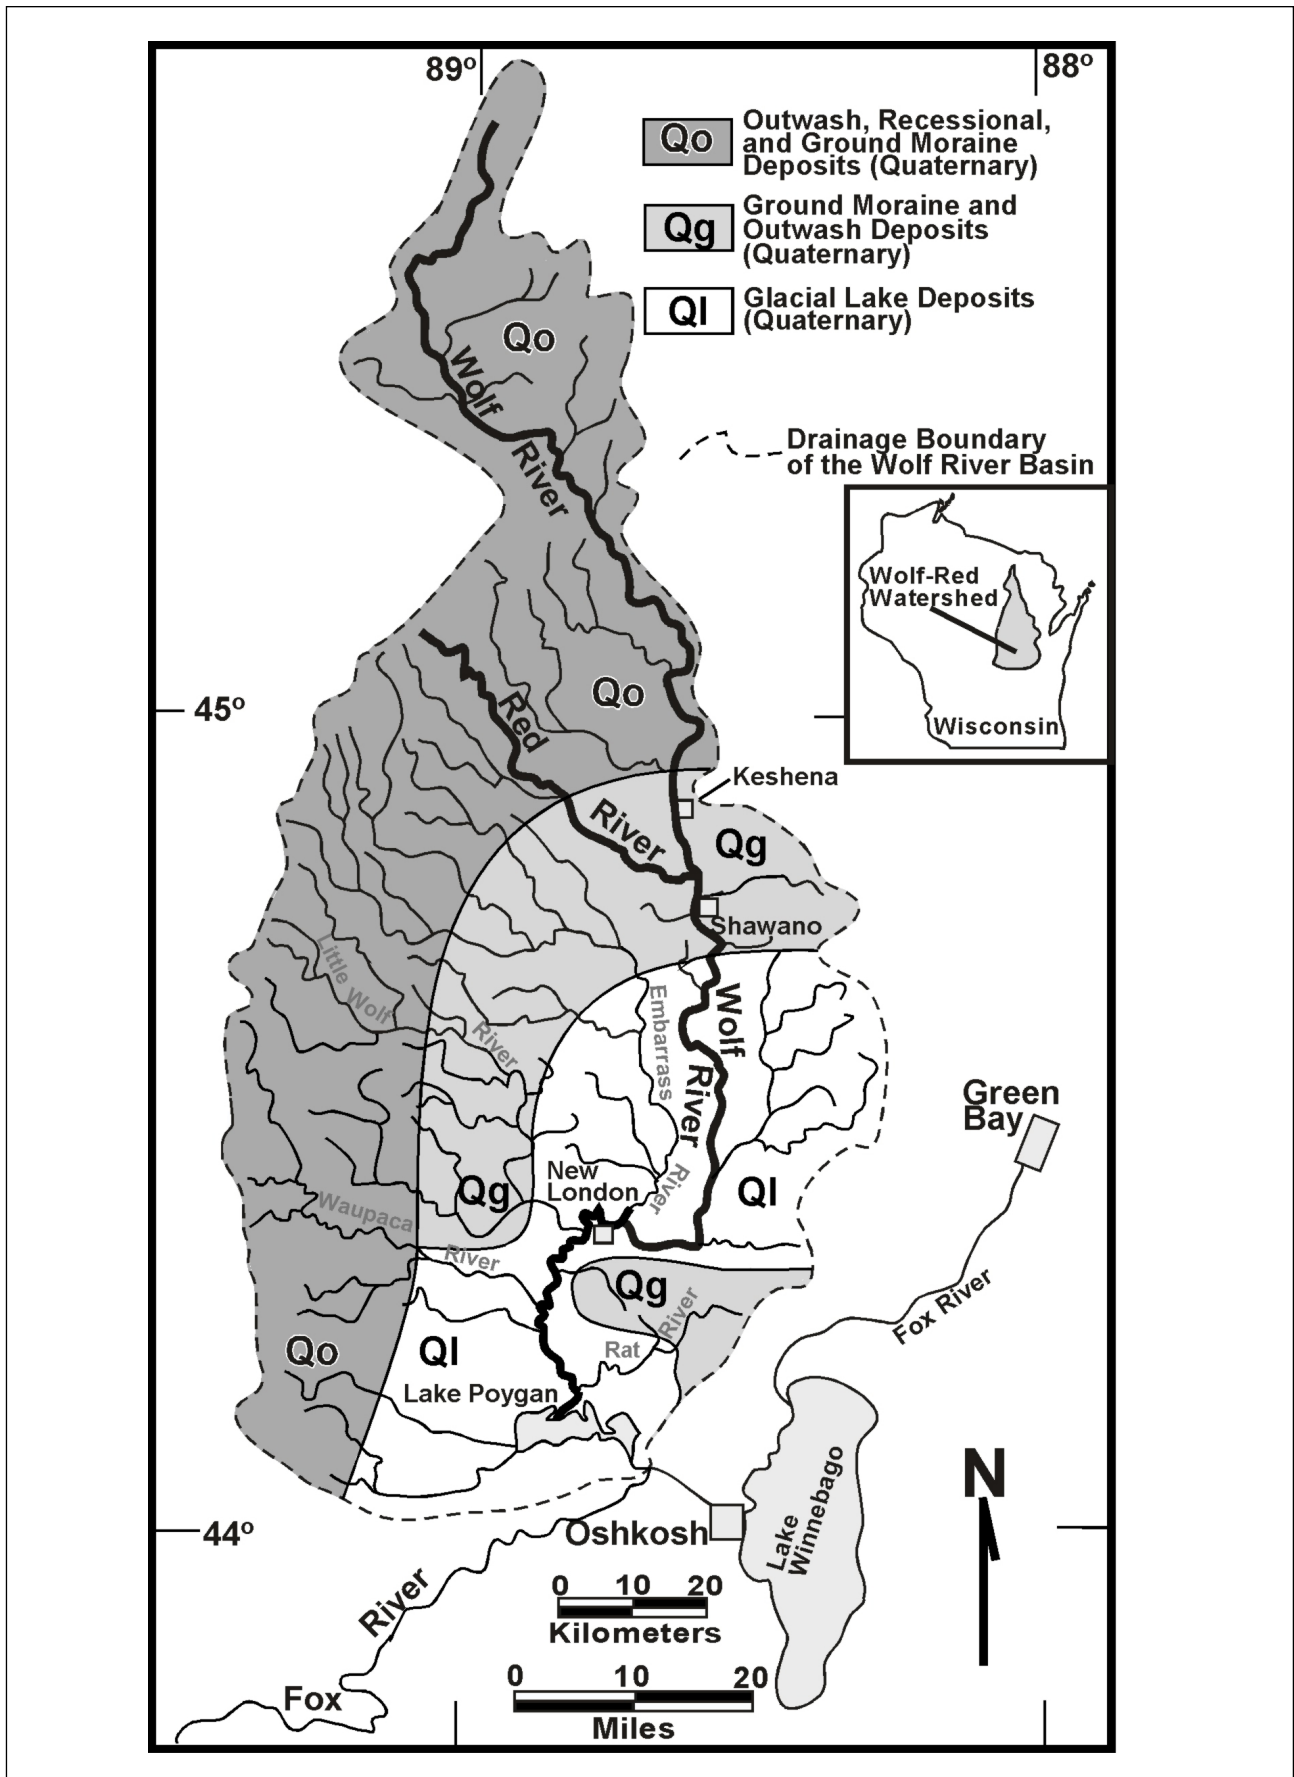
89°

88°

Qo Outwash, Recessional, and Ground Moraine Deposits (Quaternary)

Qg Ground Moraine and Outwash Deposits (Quaternary)

Ql Glacial Lake Deposits (Quaternary)

Qo

Wolf

River

Drainage Boundary of the Wolf River Basin

Wolf-Red Watershed

Wisconsin

Qo

Red

45°

Keshena

River

Qg

Shawano

Little Wolf

River

Embarrass

Wolf

River

Green Bay

River

New London

Qg

Ql

Waupaca

River

Qg

River

Fox River

Rat

Qo

Ql

Lake Poygan

Lake Winnebago

N

44°

Oshkosh

River

0 10 20

Kilometers

0 10 20

Miles

Fox